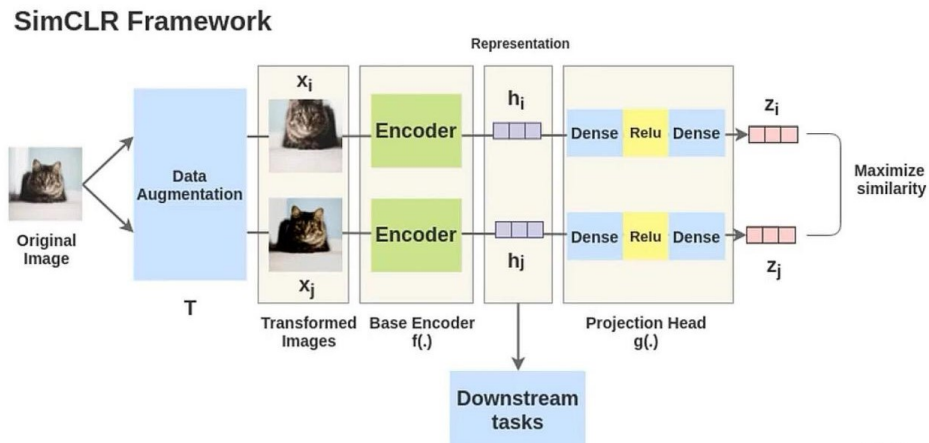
SimCLR Framework

Representation

Original Image

Data Augmentation

T

$x_i$

$x_j$

Transformed Images

Encoder

Encoder

Base Encoder f(.)

$h_i$

$h_j$

Dense Relu Dense

Dense Relu Dense

Projection Head g(.)

$z_i$

$z_j$

Maximize similarity

Downstream tasks